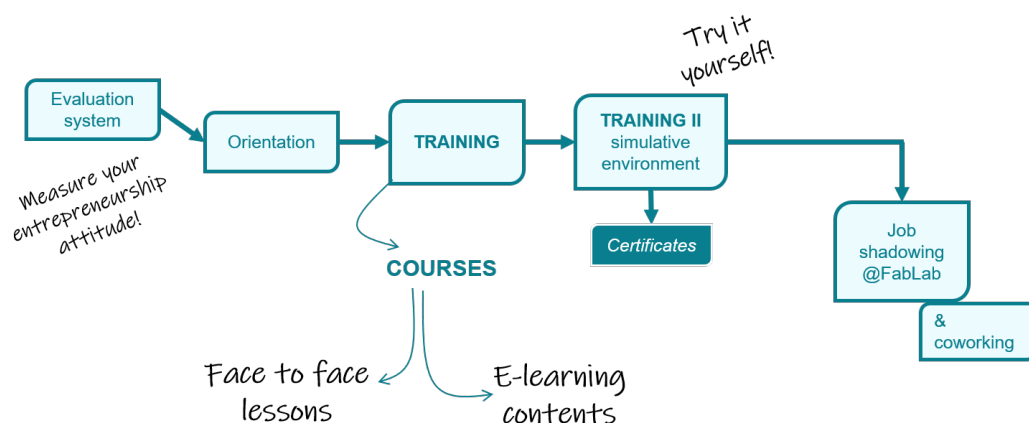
Evaluation system

Orientation

TRAINING

TRAINING II simulative environment

Try it yourself!

Measure your entrepreneurship attitude!

Certificates

Job shadowing @FabLab

& coworking

COURSES

Face to face lessons

E-learning contents